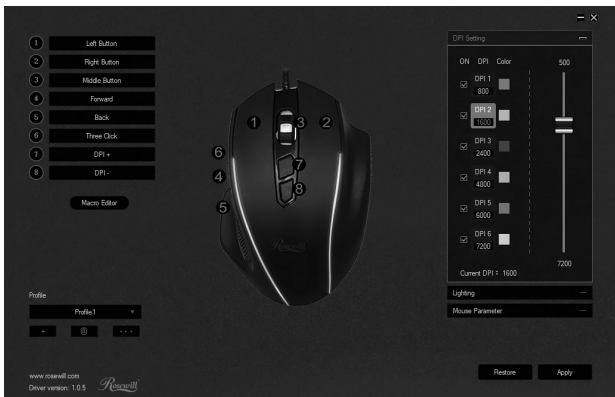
1 Left Button
2 Right Button
3 Middle Button
4 Forward
5 Back
6 Three Click
7 DPI +
8 DPI -

Macro Editor

1 3 2
6
7
4
8
5

Rosewill

DPI Setting

ON DPI Color

DPI 1 800
DPI 2 1600
DPI 3 2400
DPI 4 4800
DPI 5 6000
DPI 6 7200

500
7200

Current DPI : 1600

Lighting
Mouse Parameter

Profile
Profile1
+ ...

www.rosewill.com
Driver version: 1.0.5
Rosewill

Restore
Apply